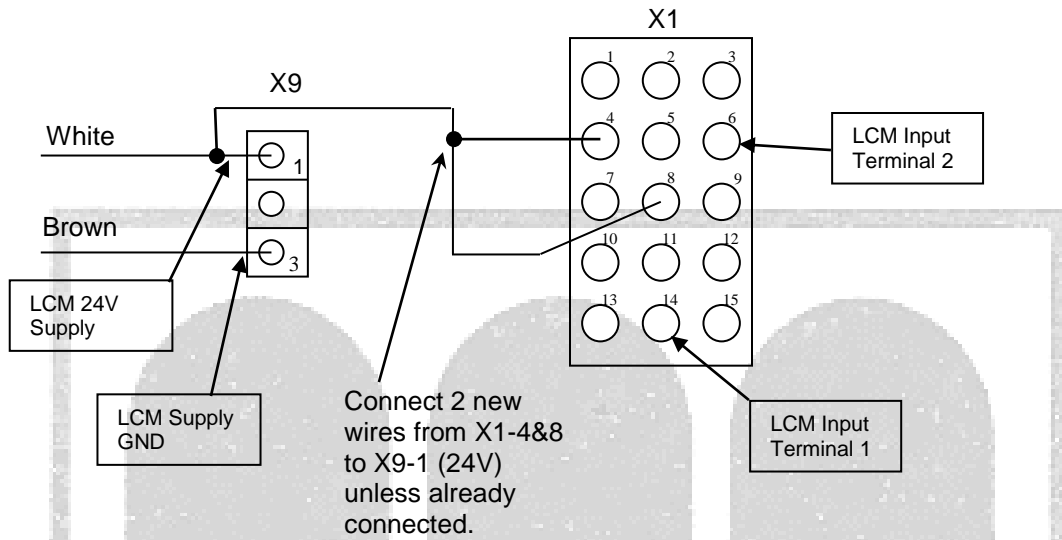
X1

X9

1 2 3

4 5 6

7 8 9

10 11 12

13 14 15

White

1

Brown

3

LCM Input Terminal 2

LCM 24V Supply

LCM Supply GND

Connect 2 new wires from X1-4&8 to X9-1 (24V) unless already connected.

LCM Input Terminal 1